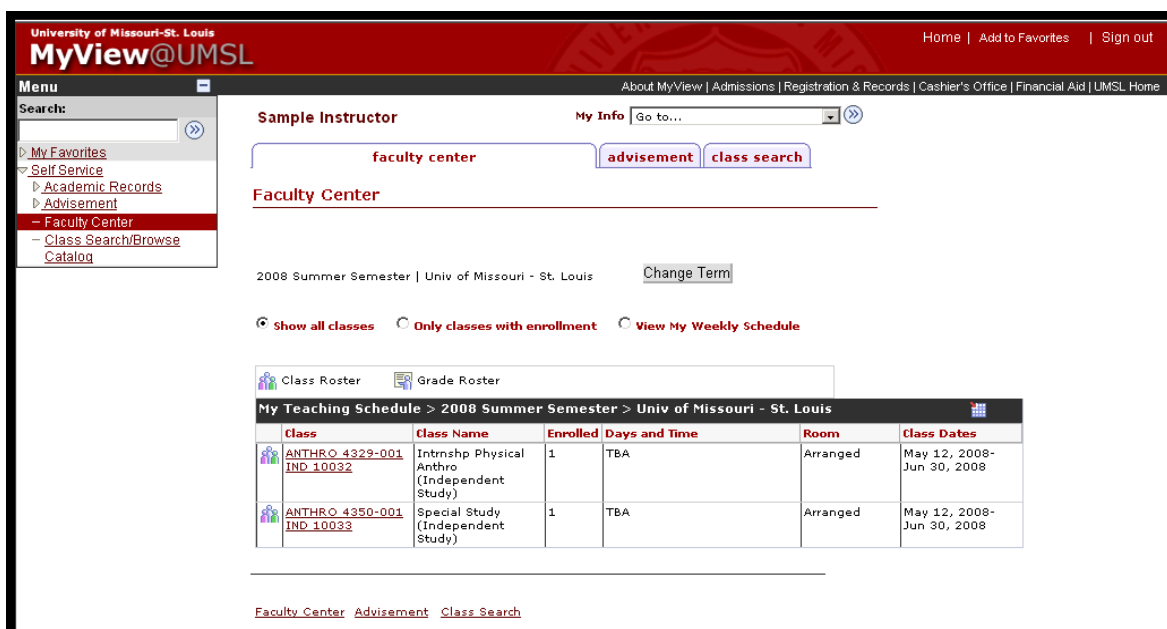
University of Missouri-St. Louis
MyView@UMSL

Home | Add to Favorites | Sign out

About MyView | Admissions | Registration & Records | Cashier's Office | Financial Aid | UMSL Home

Menu

Search:

My Favorites
Self Service
Academic Records
Advisement
– Faculty Center
– Class Search/Browse Catalog

Sample Instructor

My Info Go to...

faculty center | advisement | class search

Faculty Center

2008 Summer Semester | Univ of Missouri - St. Louis

Change Term

Show all classes  Only classes with enrollment  View My Weekly Schedule

Class Roster  Grade Roster

My Teaching Schedule > 2008 Summer Semester > Univ of Missouri - St. Louis

| Class | Class Name | Enrolled | Days and Time | Room | Class Dates |
|---|---|---|---|---|---|
| ANTHRO 4329-001 IND 10032 | Intrnshp Physical Anthro (Independent Study) | 1 | TBA | Arranged | May 12, 2008- Jun 30, 2008 |
| ANTHRO 4350-001 IND 10033 | Special Study (Independent Study) | 1 | TBA | Arranged | May 12, 2008- Jun 30, 2008 |

Faculty Center  Advisement  Class Search